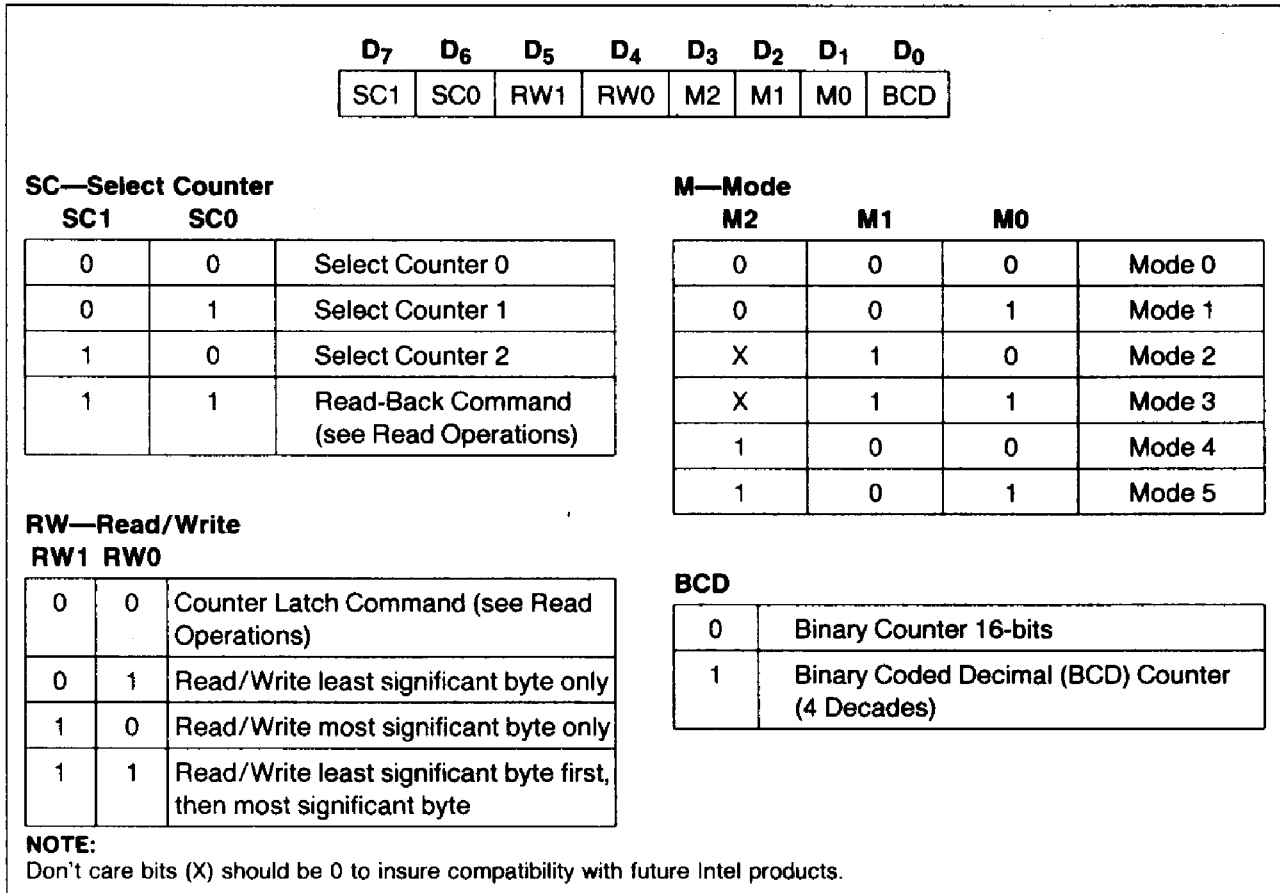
| $D_7$ | $D_6$ | $D_5$ | $D_4$ | $D_3$ | $D_2$ | $D_1$ | $D_0$ |
|---|---|---|---|---|---|---|---|
| SC1 | SC0 | RW1 | RW0 | M2 | M1 | M0 | BCD |

**SC—Select Counter**

| SC1 | SC0 | |
|---|---|---|
| 0 | 0 | Select Counter 0 |
| 0 | 1 | Select Counter 1 |
| 1 | 0 | Select Counter 2 |
| 1 | 1 | Read-Back Command (see Read Operations) |

**RW—Read/Write**

| RW1 | RW0 | |
|---|---|---|
| 0 | 0 | Counter Latch Command (see Read Operations) |
| 0 | 1 | Read/Write least significant byte only |
| 1 | 0 | Read/Write most significant byte only |
| 1 | 1 | Read/Write least significant byte first, then most significant byte |

**M—Mode**

| M2 | M1 | M0 | |
|---|---|---|---|
| 0 | 0 | 0 | Mode 0 |
| 0 | 0 | 1 | Mode 1 |
| X | 1 | 0 | Mode 2 |
| X | 1 | 1 | Mode 3 |
| 1 | 0 | 0 | Mode 4 |
| 1 | 0 | 1 | Mode 5 |

**BCD**

| | |
|---|---|
| 0 | Binary Counter 16-bits |
| 1 | Binary Coded Decimal (BCD) Counter (4 Decades) |

**NOTE:**
Don't care bits (X) should be 0 to insure compatibility with future Intel products.